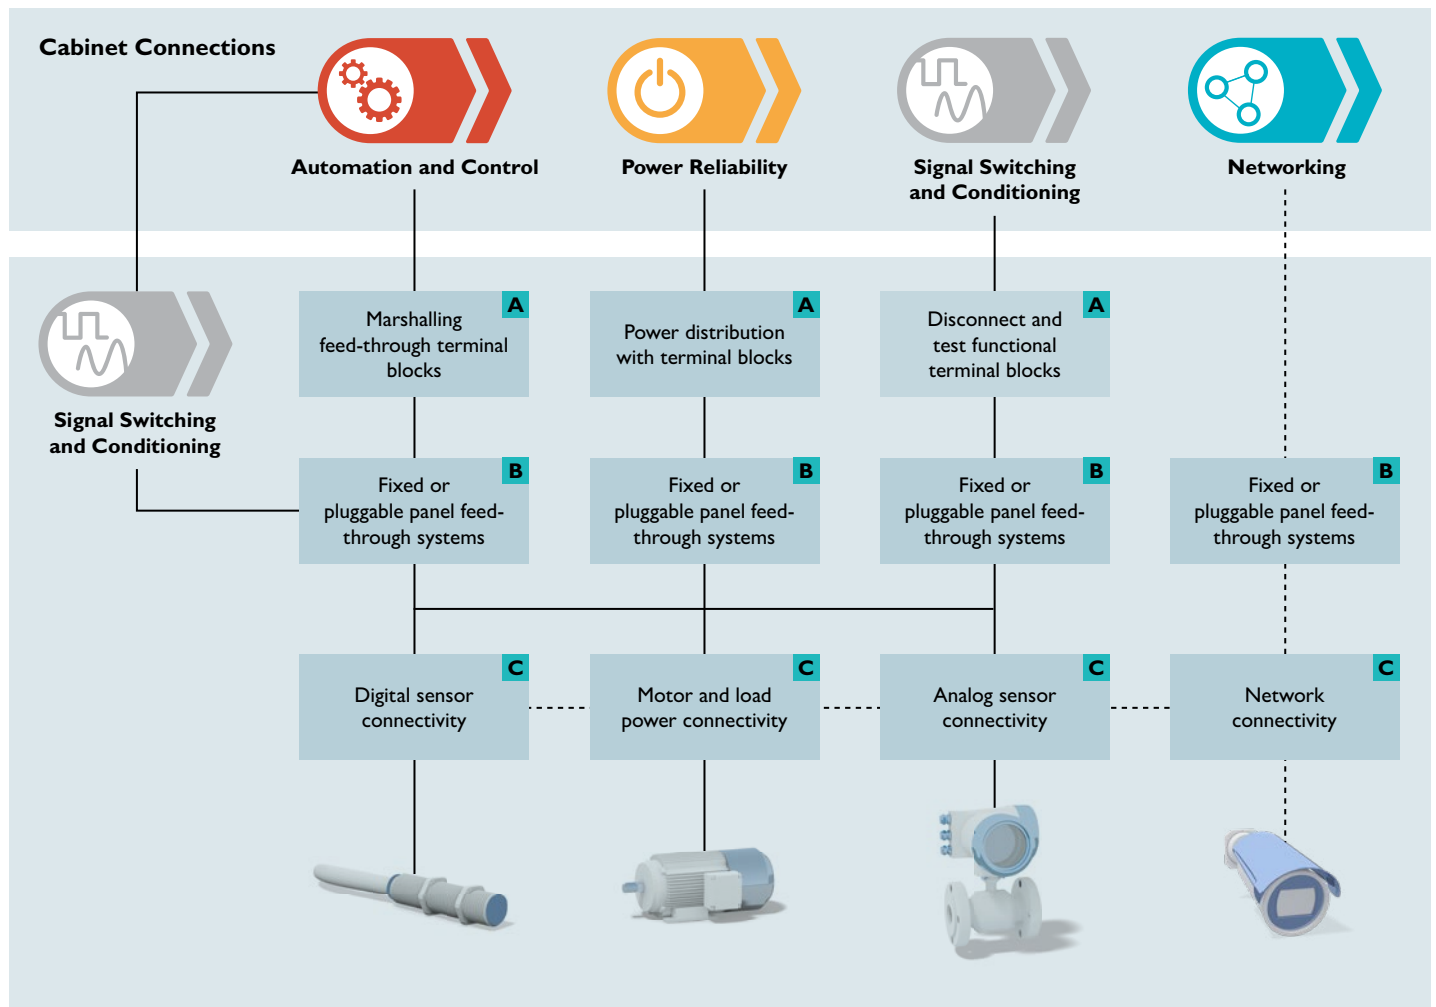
Cabinet Connections

Automation and Control

Power Reliability

Signal Switching and Conditioning

Networking

Signal Switching and Conditioning

Marshalling feed-through terminal blocks A

Power distribution with terminal blocks A

Disconnect and test functional terminal blocks A

Fixed or pluggable panel feed-through systems B

Fixed or pluggable panel feed-through systems B

Fixed or pluggable panel feed-through systems B

Fixed or pluggable panel feed-through systems B

Digital sensor connectivity C

Motor and load power connectivity C

Analog sensor connectivity C

Network connectivity C